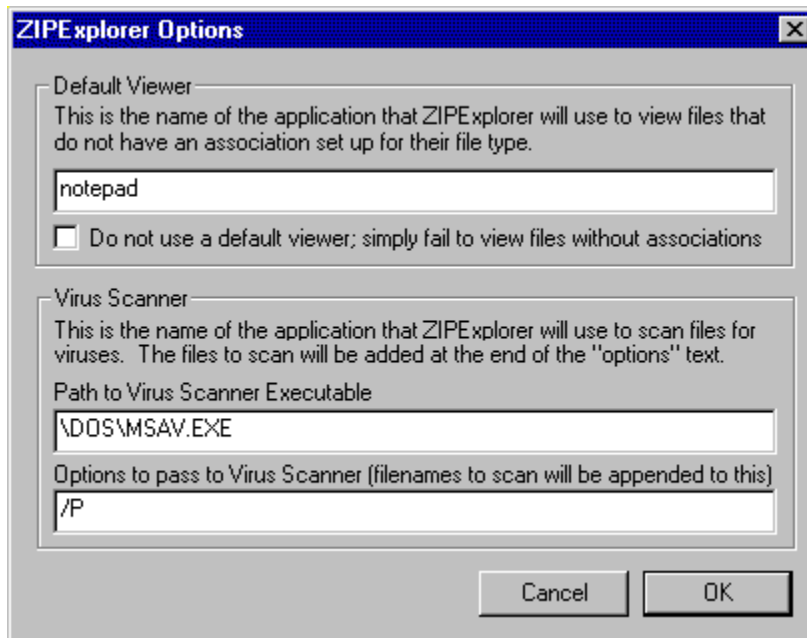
ZIPExplorer Options

Default Viewer

This is the name of the application that ZIPExplorer will use to view files that do not have an association set up for their file type.

notepad

Do not use a default viewer; simply fail to view files without associations

Virus Scanner

This is the name of the application that ZIPExplorer will use to scan files for viruses. The files to scan will be added at the end of the "options" text.

Path to Virus Scanner Executable

\DOS\MSAV.EXE

Options to pass to Virus Scanner (filenames to scan will be appended to this)

/P

Cancel

OK